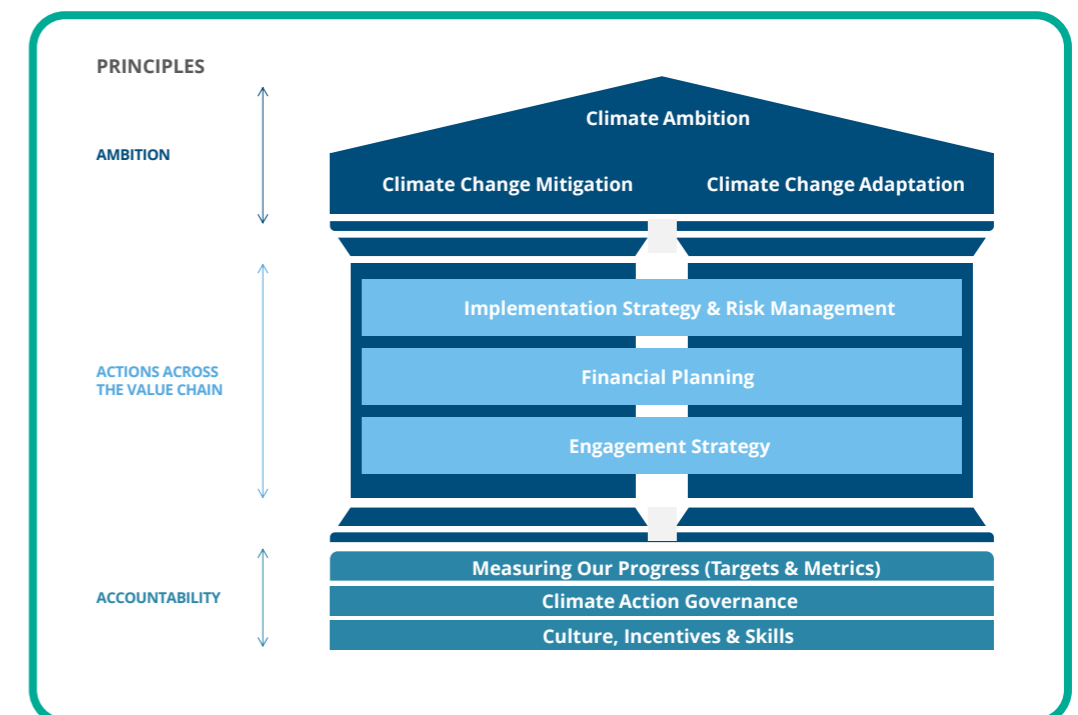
PRINCIPLES

AMBITION

Climate Ambition

Climate Change Mitigation

Climate Change Adaptation

ACTIONS ACROSS THE VALUE CHAIN

Implementation Strategy & Risk Management

Financial Planning

Engagement Strategy

ACCOUNTABILITY

Measuring Our Progress (Targets & Metrics)

Climate Action Governance

Culture, Incentives & Skills